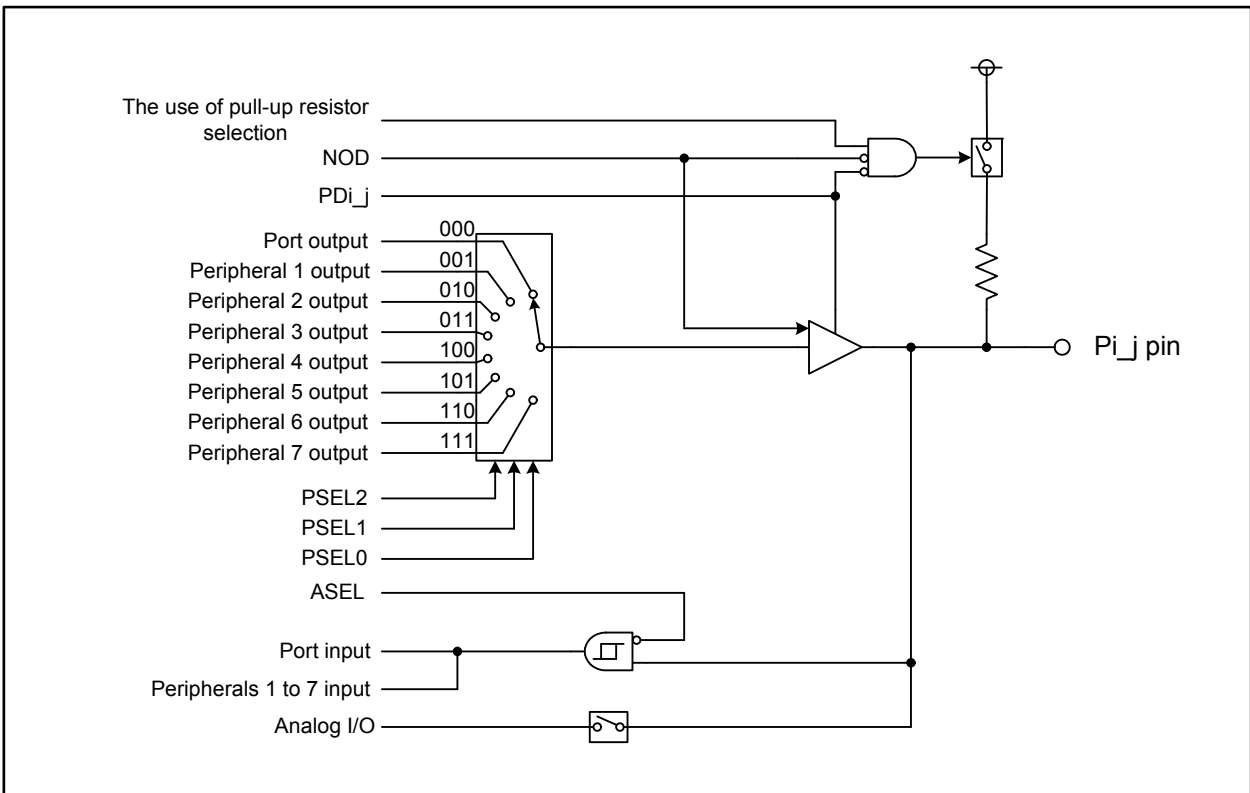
The use of pull-up resistor selection
NOD
PDi_j
000
Port output
001
Peripheral 1 output
010
Peripheral 2 output
011
Peripheral 3 output
100
Peripheral 4 output
101
Peripheral 5 output
110
Peripheral 6 output
111
Peripheral 7 output
PSEL2
PSEL1
PSEL0
ASEL
Port input
Peripherals 1 to 7 input
Analog I/O
Pi_j pin